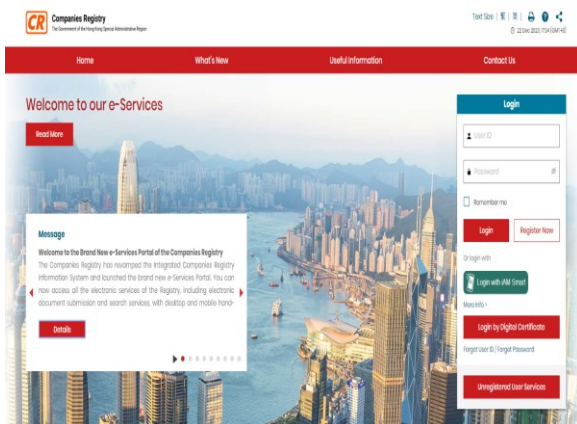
CR Companies Registry
The Government of the Hong Kong Special Administrative Region

Text Size | 繁 | 简 |

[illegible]

Home
What's New
Useful Information
Contact Us

Welcome to our e-Services

Read More

Message

Welcome to the Brand New e-Services Portal of the Companies Registry

The Companies Registry has revamped the Integrated Companies Registry Information System and launched the brand new e-Services Portal. You can now access all the electronic services of the Registry, including electronic document submission and search services, with desktop and mobile hand-

Details

Login

User ID

Password

Remember me

Login

Register Now

Or login with

Login with iAM Smart

More info ›

Login by Digital Certificate

Forgot User ID | Forgot Password

Unregistered User Services